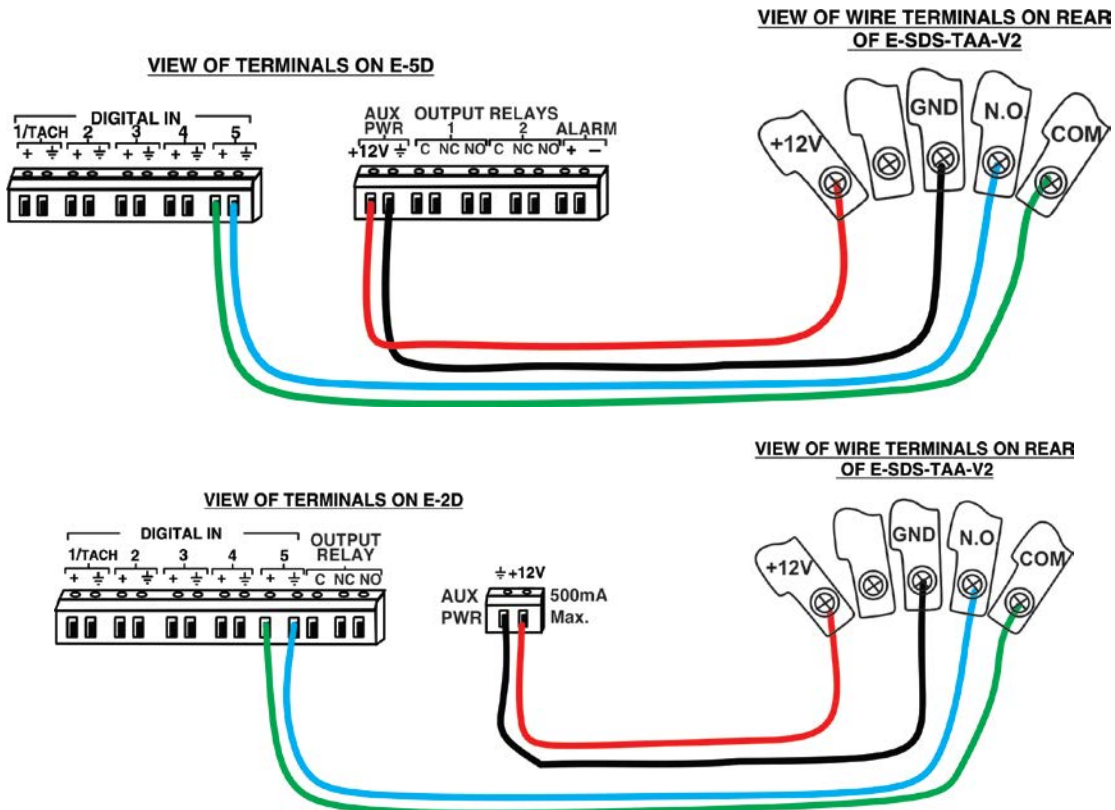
VIEW OF WIRE TERMINALS ON REAR OF E-SDS-TAA-V2

VIEW OF TERMINALS ON E-5D

DIGITAL IN
1/TACH 2 3 4 5
+ ⏚ + ⏚ + ⏚ + ⏚ + ⏚

AUX PWR
+12V ⏚

OUTPUT RELAYS
1 2
C NC NO C NC NO

ALARM
+ –

+12V GND N.O. COM

VIEW OF WIRE TERMINALS ON REAR OF E-SDS-TAA-V2

VIEW OF TERMINALS ON E-2D

DIGITAL IN
1/TACH 2 3 4 5
+ ⏚ + ⏚ + ⏚ + ⏚ + ⏚

OUTPUT RELAY
C NC NO

⏚ +12V
AUX PWR
500mA Max.

+12V GND N.O. COM